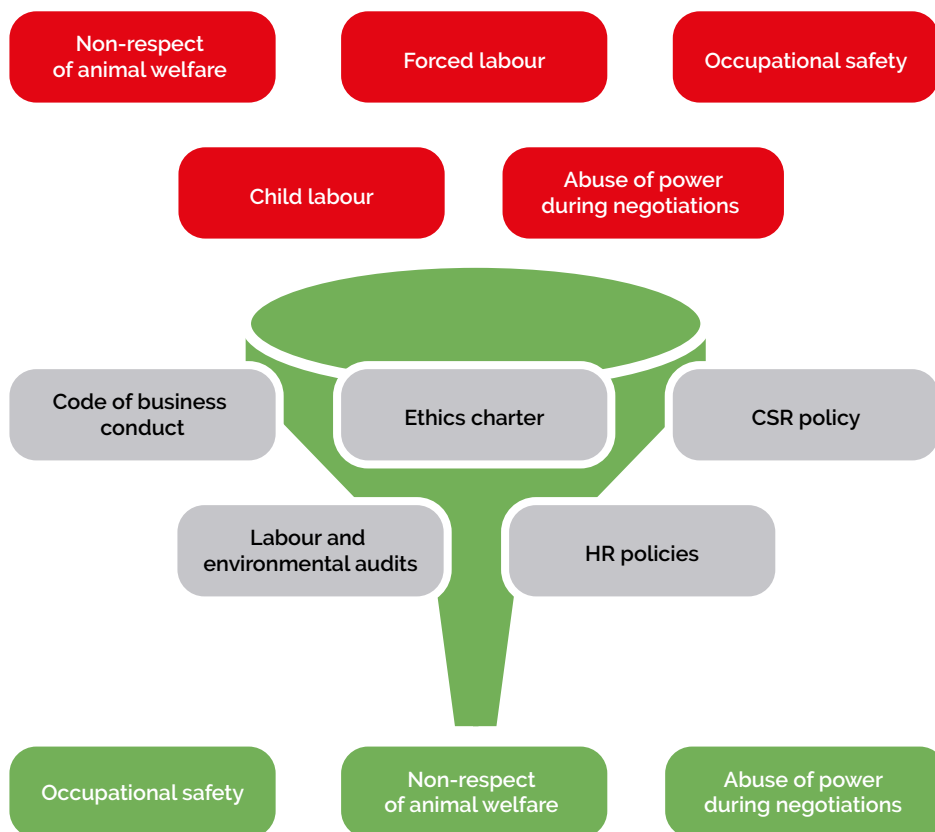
Non-respect of animal welfare

Forced labour

Occupational safety

Child labour

Abuse of power during negotiations

Code of business conduct

Ethics charter

CSR policy

Labour and environmental audits

HR policies

Occupational safety

Non-respect of animal welfare

Abuse of power during negotiations